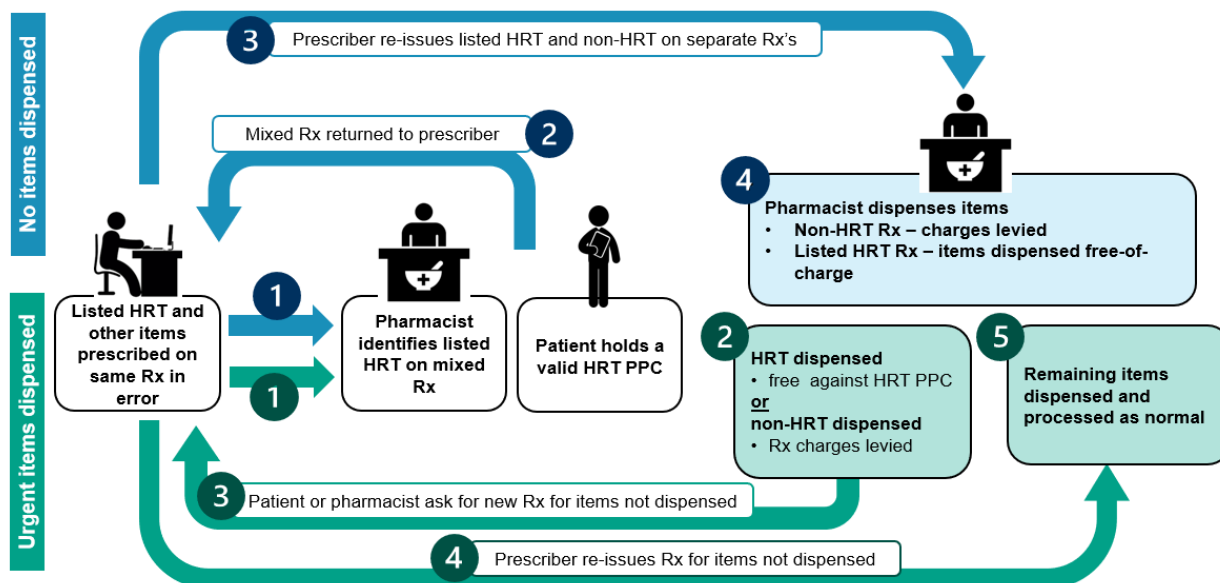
No items dispensed

3 Prescriber re-issues listed HRT and non-HRT on separate Rx's

2 Mixed Rx returned to prescriber

4 Pharmacist dispenses items
• Non-HRT Rx – charges levied
• Listed HRT Rx – items dispensed free-of-charge

Listed HRT and other items prescribed on same Rx in error

1

1

Pharmacist identifies listed HRT on mixed Rx

Patient holds a valid HRT PPC

Urgent items dispensed

2 HRT dispensed
• free against HRT PPC
or
non-HRT dispensed
• Rx charges levied

5 Remaining items dispensed and processed as normal

3 Patient or pharmacist ask for new Rx for items not dispensed

4 Prescriber re-issues Rx for items not dispensed